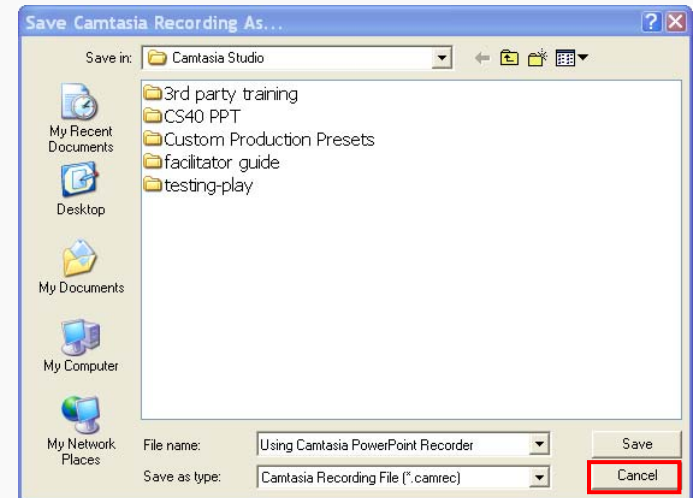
Save Camtasia Recording As...

Save in: Camtasia Studio

My Recent Documents

Desktop

My Documents

My Computer

My Network Places

3rd party training
CS40 PPT
Custom Production Presets
facilitator guide
testing-play

File name: Using Camtasia PowerPoint Recorder

Save as type: Camtasia Recording File (*.camrec)

Save

Cancel